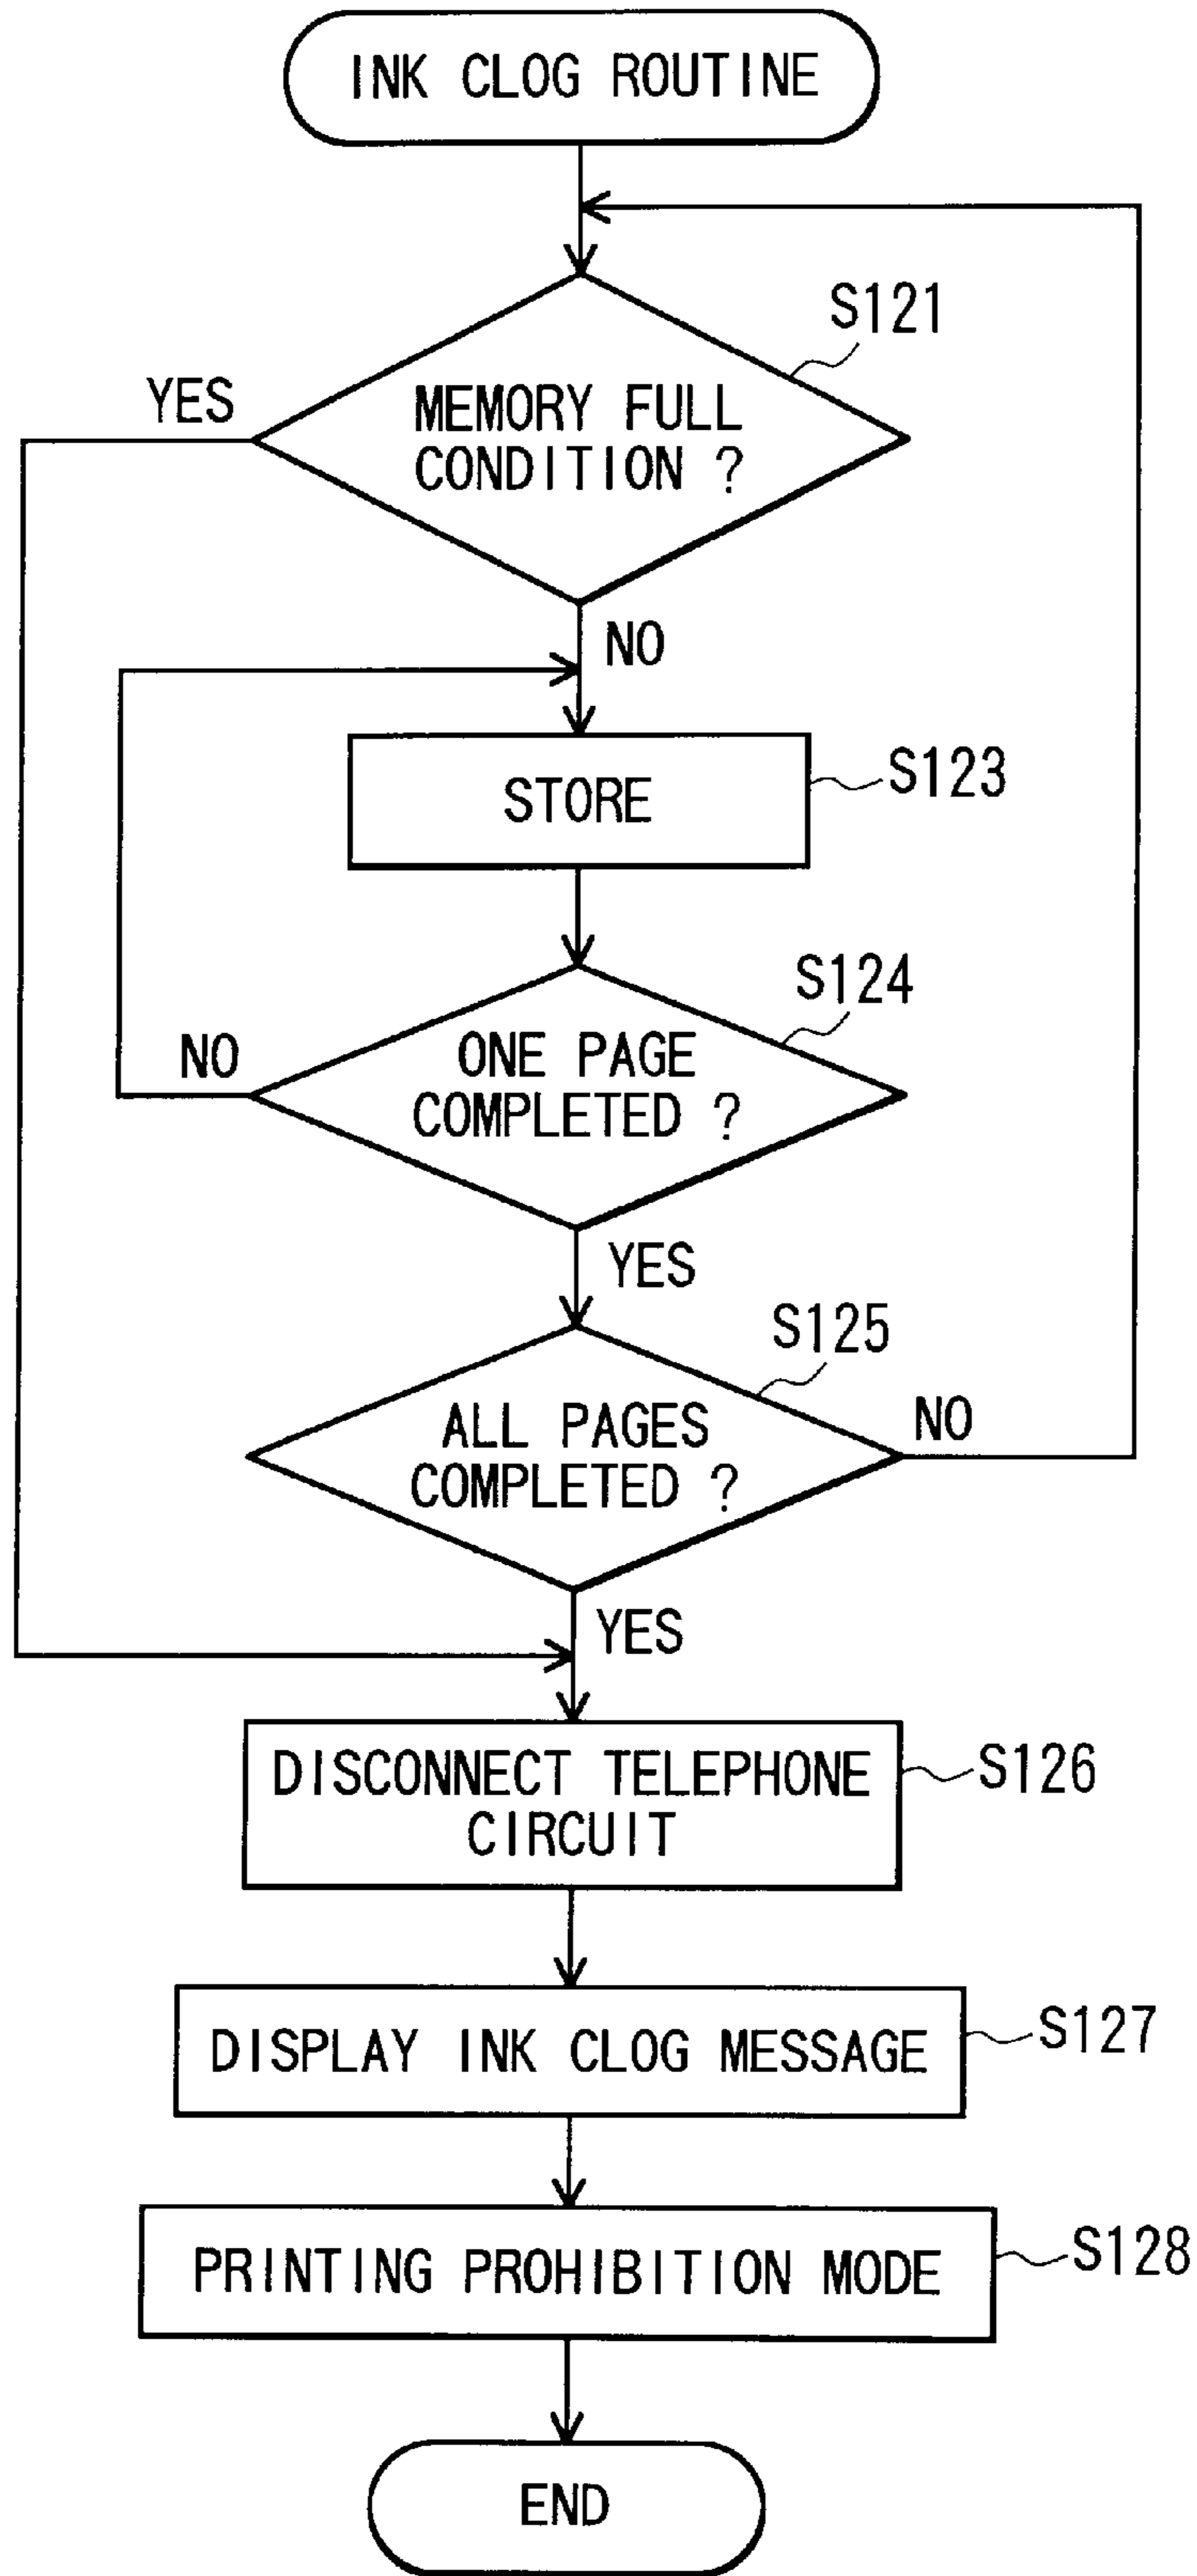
INK CLOG ROUTINE

S121

YES

MEMORY FULL CONDITION ?

NO

STORE

S123

S124

NO

ONE PAGE COMPLETED ?

YES

S125

ALL PAGES COMPLETED ?

NO

YES

DISCONNECT TELEPHONE CIRCUIT

S126

DISPLAY INK CLOG MESSAGE

S127

PRINTING PROHIBITION MODE

S128

END